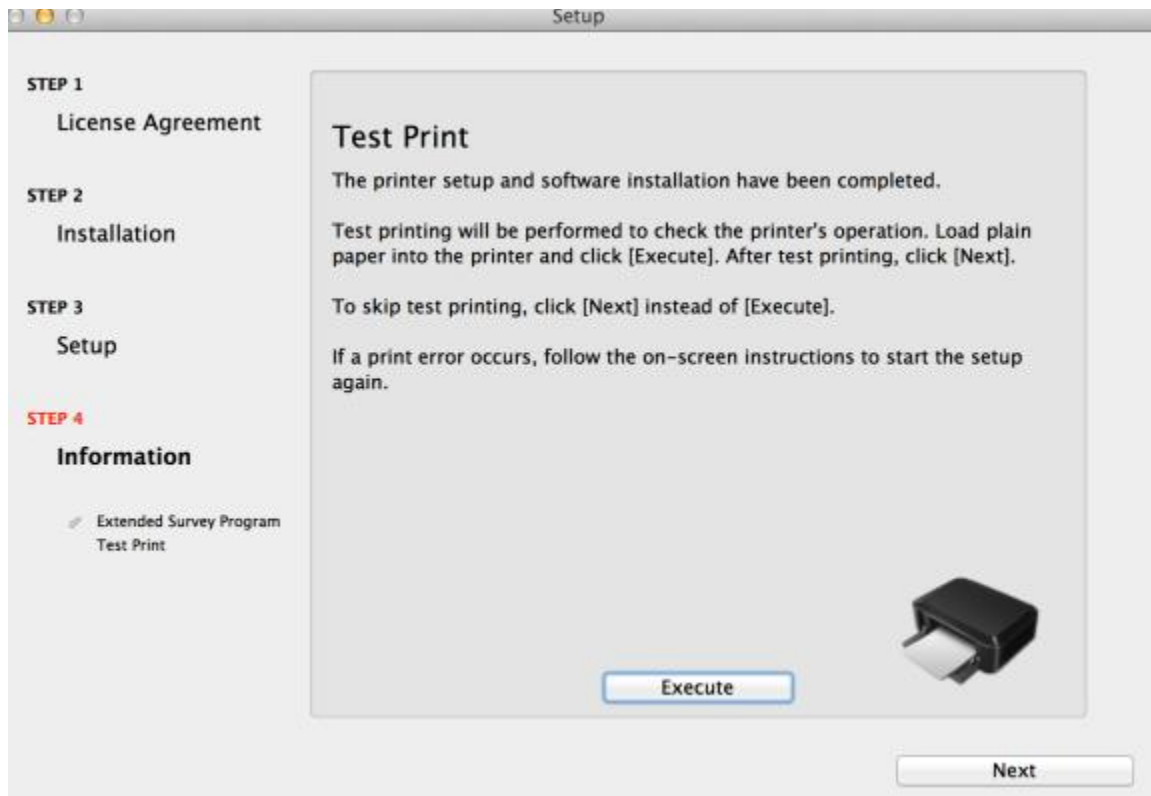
Setup

STEP 1
License Agreement

STEP 2
Installation

STEP 3
Setup

STEP 4
Information

Extended Survey Program
Test Print

Test Print

The printer setup and software installation have been completed.

Test printing will be performed to check the printer's operation. Load plain paper into the printer and click [Execute]. After test printing, click [Next].

To skip test printing, click [Next] instead of [Execute].

If a print error occurs, follow the on-screen instructions to start the setup again.

Execute

Next